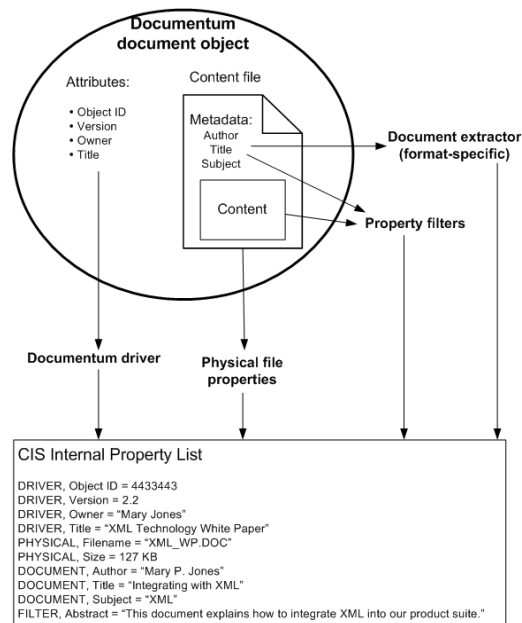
Documentum document object

Attributes:

• Object ID
• Version
• Owner
• Title

Content file

Metadata:
Author
Title
Subject

Content

Document extractor (format-specific)

Property filters

Documentum driver

Physical file properties

CIS Internal Property List

DRIVER, Object ID = 4433443
DRIVER, Version = 2.2
DRIVER, Owner = "Mary Jones"
DRIVER, Title = "XML Technology White Paper"
PHYSICAL, Filename = "XML_WP.DOC"
PHYSICAL, Size = 127 KB
DOCUMENT, Author = "Mary P. Jones"
DOCUMENT, Title = "Integrating with XML"
DOCUMENT, Subject = "XML"
FILTER, Abstract = "This document explains how to integrate XML into our product suite."